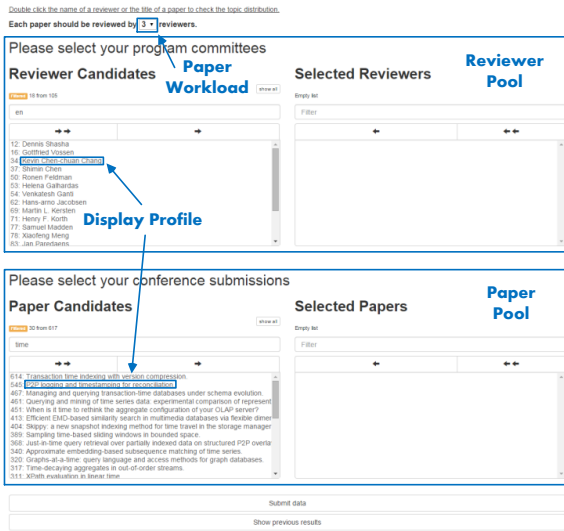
Double click the name of a reviewer or the title of a paper to check the topic distribution.

Each paper should be reviewed by 3 reviewers.

Please select your program committees

Paper Workload

Reviewer Candidates

Filtered 16 from 105

show all

en

Selected Reviewers

Reviewer Pool

Empty list

Filter

12: Dennis Shasha
16: Gottfried Vossen
34: Kevin Chen-chuan Chang
37: Shimin Chen
50: Ronen Feldman
52: Helena Galhardas
54: Venkatesh Ganti
62: Hans-arno Jacobsen
69: Martin L. Kersten
71: Henry F. Korth
77: Samuel Madden
78: Xiaofeng Meng
83: Jan Paredaens

Display Profile

Please select your conference submissions

Paper Candidates

Filtered 30 from 617

show all

time

Selected Papers

Paper Pool

Empty list

Filter

614: Transaction time indexing with version compression.
545: P2P logging and timestamping for reconciliation.
467: Managing and querying transaction-time databases under schema evolution.
461: Querying and mining of time series data: experimental comparison of represent
451: When is it time to rethink the aggregate configuration of your OLAP server?
413: Efficient EMD-based similarity search in multimedia databases via flexible dimer
404: Skippy: a new snapshot indexing method for time travel in the storage manager
389: Sampling time-based sliding windows in bounded space.
366: Just-in-time query retrieval over partially indexed data on structured P2P overla
335: Approximate embedding-based subsequence matching of time series.
320: Graphs-at-a-time: query language and access methods for graph databases.
317: Time-decaying aggregates in out-of-order streams.
311: XPath evaluation in linear time

Submit data

Show previous results